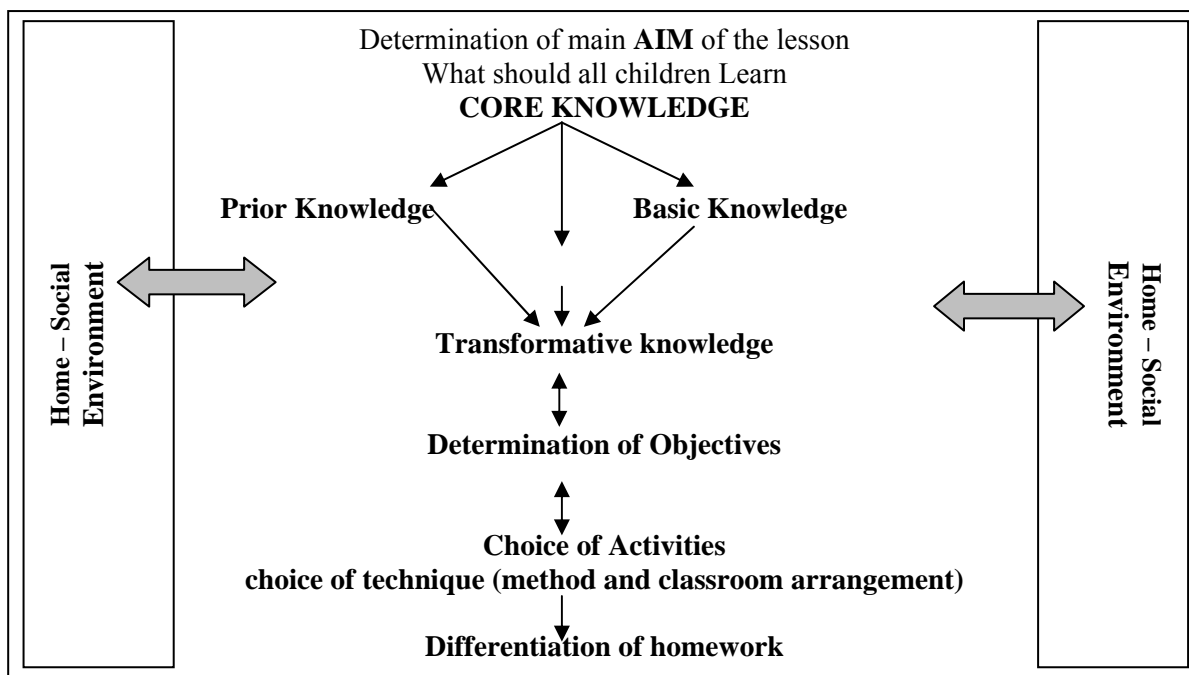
Home – Social Environment

Determination of main **AIM** of the lesson
What should all children Learn
**CORE KNOWLEDGE**

**Prior Knowledge**

**Basic Knowledge**

**Transformative knowledge**

**Determination of Objectives**

**Choice of Activities**
**choice of technique (method and classroom arrangement)**

**Differentiation of homework**

Home – Social Environment